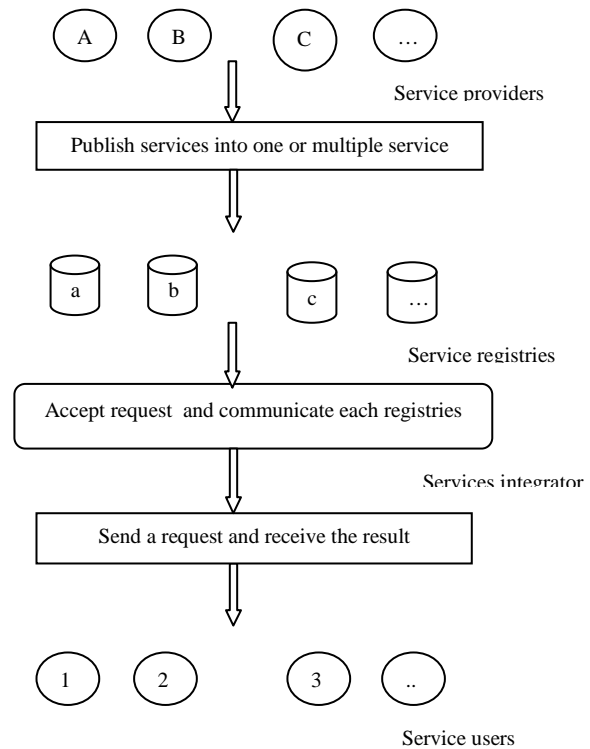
A B C …

Service providers

Publish services into one or multiple service

a b c …

Service registries

Accept request and communicate each registries

Services integrator

Send a request and receive the result

1 2 3 ..

Service users